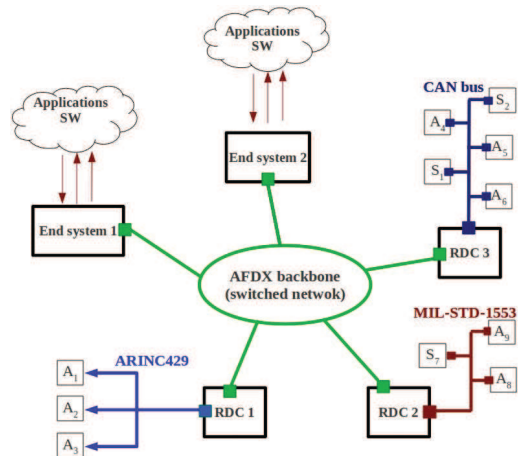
Applications SW

Applications SW

End system 2

End system 1

CAN bus

$S_2$

$A_4$

$A_5$

$S_1$

$A_6$

RDC 3

AFDX backbone (switched netwok)

MIL-STD-1553

$S_7$

$A_9$

$A_8$

ARINC429

$A_1$

$A_2$

$A_3$

RDC 1

RDC 2